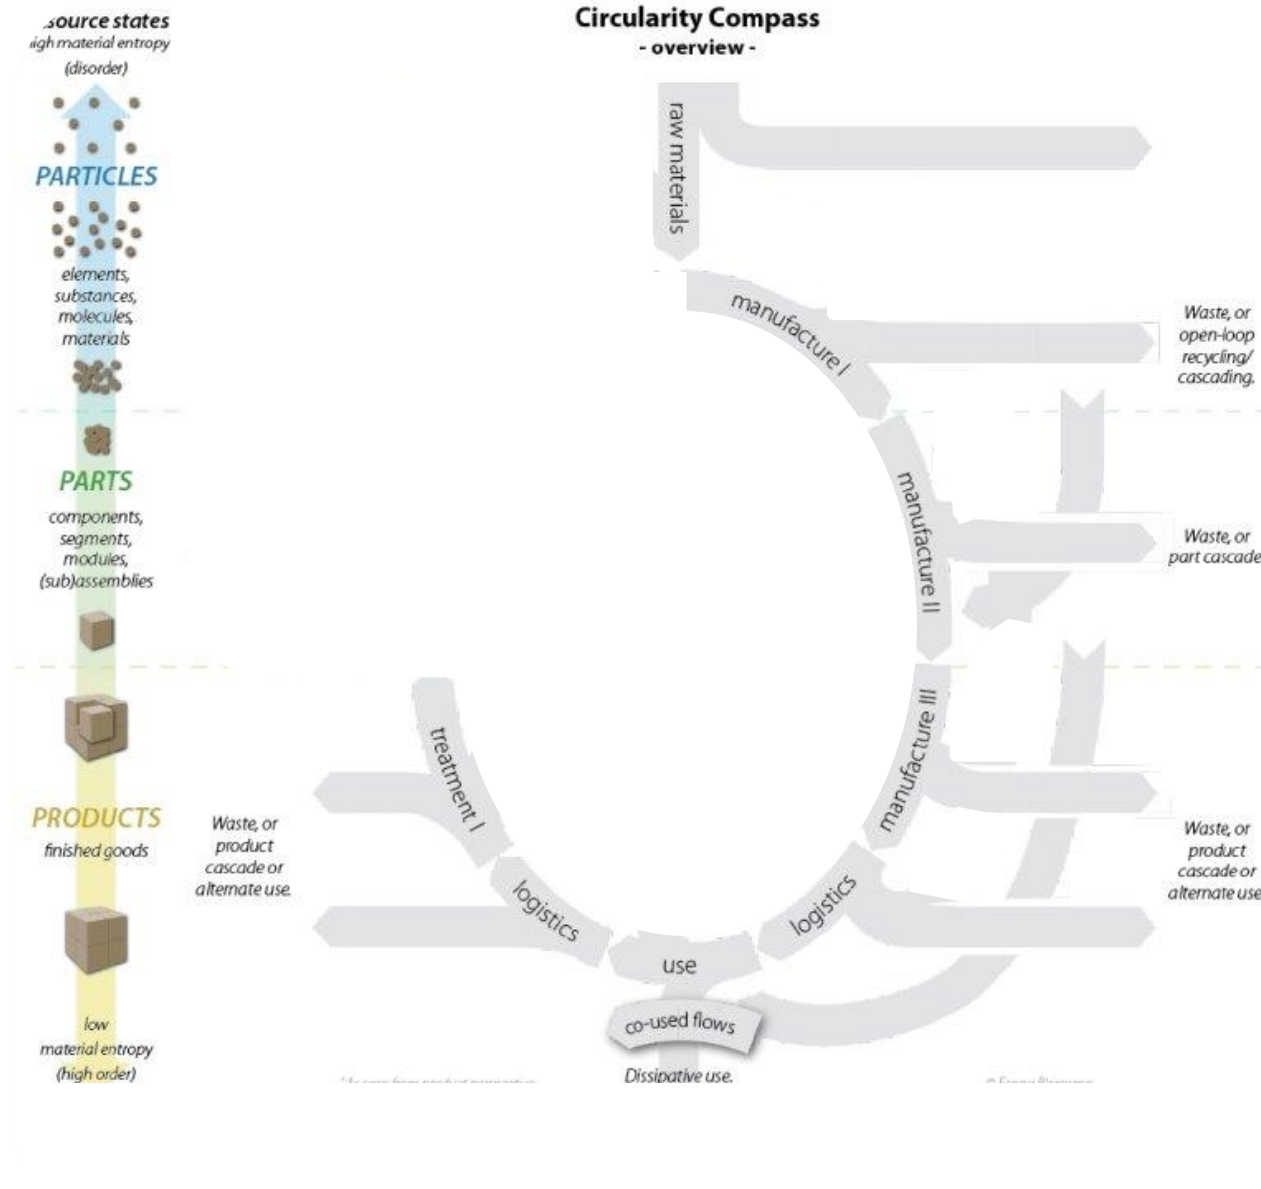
source states
igh material entropy
(disorder)

PARTICLES

elements, substances, molecules, materials

PARTS

components, segments, modules, (sub)assemblies

PRODUCTS

finished goods

low material entropy
(high order)

Circularity Compass
- overview -

raw materials

manufacture I

manufacture II

manufacture III

logistics

use

logistics

treatment I

co-used flows

Dissipative use.

Waste, or open-loop recycling/ cascading.

Waste, or part cascade

Waste, or product cascade or alternate use

Waste, or product cascade or alternate use.

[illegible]

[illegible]